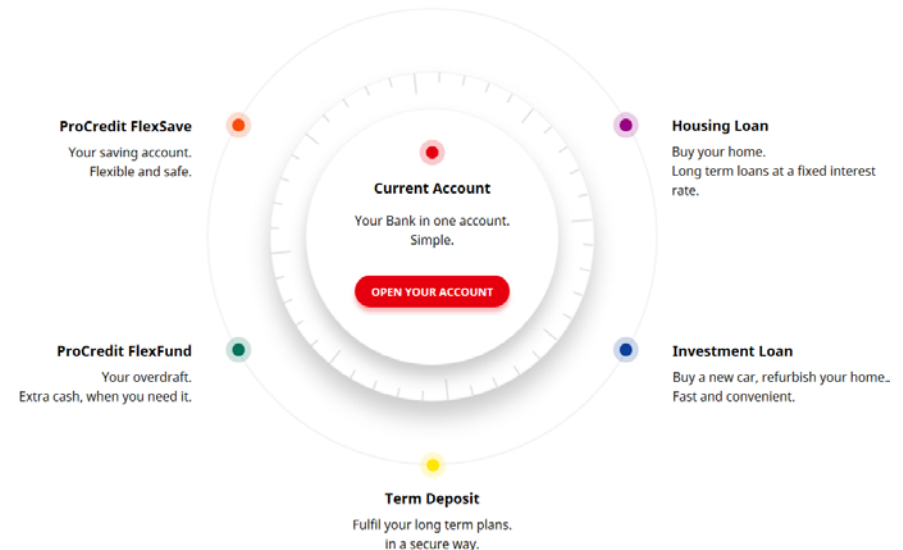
ProCredit FlexSave

Your saving account.
Flexible and safe.

Current Account

Your Bank in one account.
Simple.

OPEN YOUR ACCOUNT

Housing Loan

Buy your home.
Long term loans at a fixed interest rate.

ProCredit FlexFund

Your overdraft.
Extra cash, when you need it.

Investment Loan

Buy a new car, refurbish your home..
Fast and convenient.

Term Deposit

Fulfil your long term plans.
in a secure way.